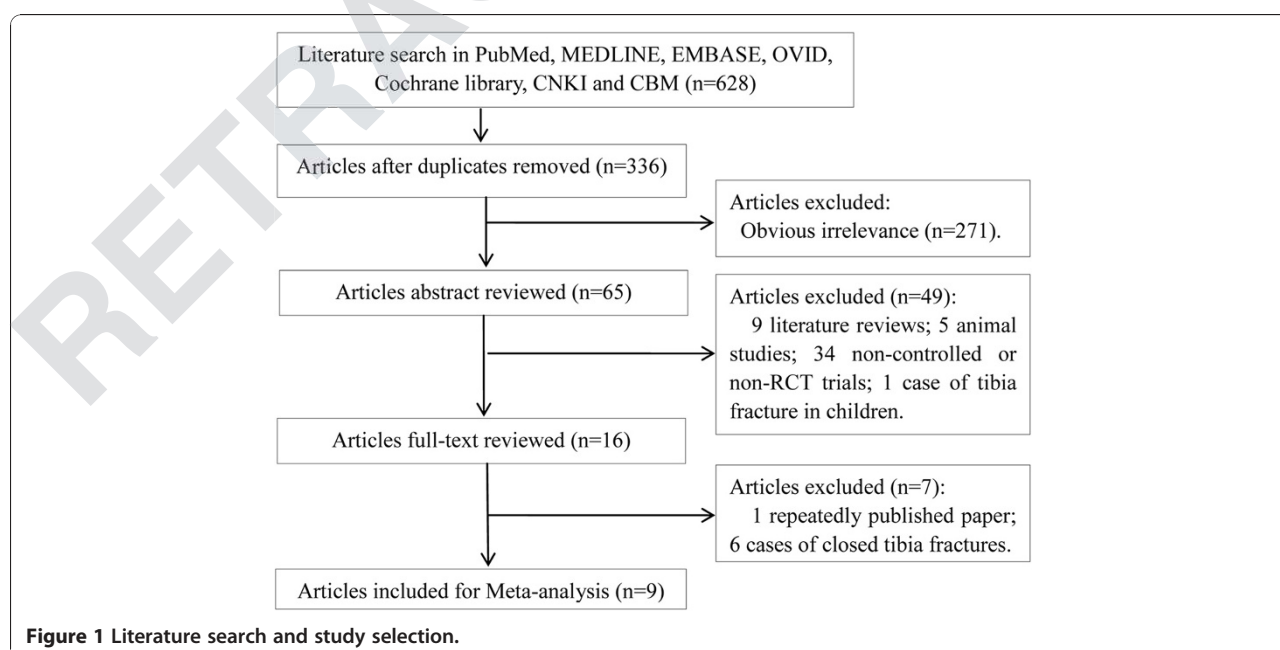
RETRA

Literature search in PubMed, MEDLINE, EMBASE, OVID, Cochrane library, CNKI and CBM (n=628)

Articles after duplicates removed (n=336)

Articles excluded: Obvious irrelevance (n=271).

Articles abstract reviewed (n=65)

Articles excluded (n=49): 9 literature reviews; 5 animal studies; 34 non-controlled or non-RCT trials; 1 case of tibia fracture in children.

Articles full-text reviewed (n=16)

Articles excluded (n=7): 1 repeatedly published paper; 6 cases of closed tibia fractures.

Articles included for Meta-analysis (n=9)

Figure 1 Literature search and study selection.